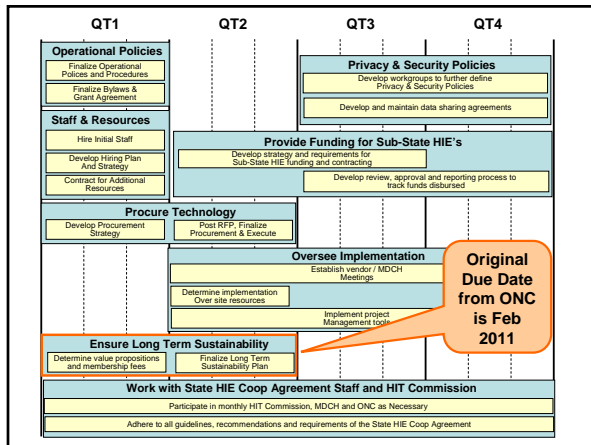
QT1 QT2 QT3 QT4

Operational Policies
Finalize Operational Polices and Procedures
Finalize Bylaws & Grant Agreement

Privacy & Security Policies
Develop workgroups to further define Privacy & Security Policies
Develop and maintain data sharing agreements

Staff & Resources
Hire Initial Staff
Develop Hiring Plan And Strategy
Contract for Additional Resources

Provide Funding for Sub-State HIE's
Develop strategy and requirements for Sub-State HIE funding and contracting
Develop review, approval and reporting process to track funds disbursed

Procure Technology
Develop Procurement Strategy
Post RFP, Finalize Procurement & Execute

Oversee Implementation
Establish vendor / MDCH Meetings
Determine implementation Over site resources
Implement project Management tools

Original Due Date from ONC is Feb 2011

Ensure Long Term Sustainability
Determine value propositions and membership fees
Finalize Long Term Sustainability Plan

Work with State HIE Coop Agreement Staff and HIT Commission
Participate in monthly HIT Commission, MDCH and ONC as Necessary
Adhere to all guidelines, recommendations and requirements of the State HIE Coop Agreement